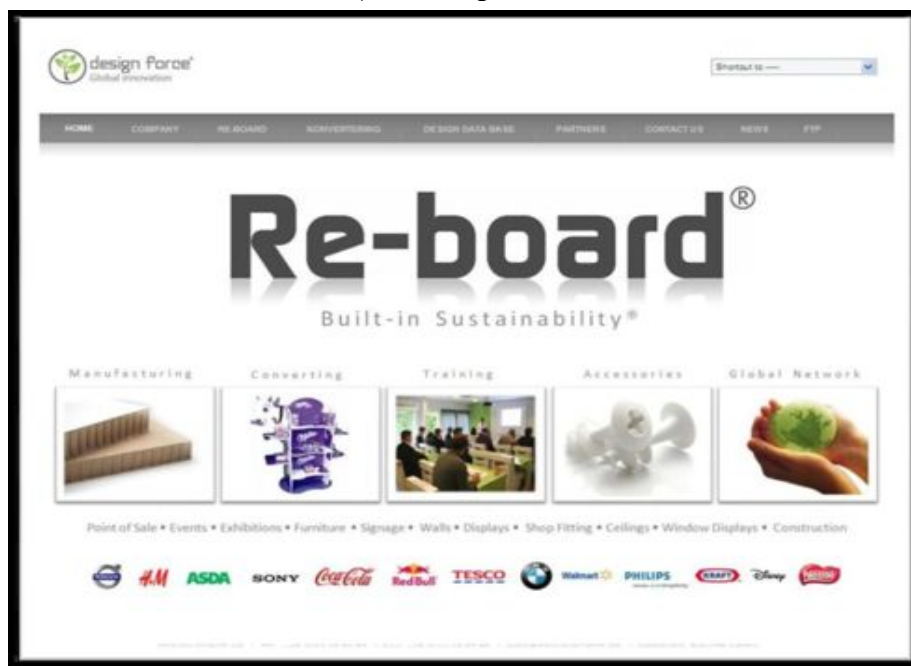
design force
Global innovation

Shortcut to ----

HOME COMPANY RE-BOARD KONVERTERING DESIGN DATA BASE PARTNERS CONTACT US NEWS FTP

Re-board®

Built-in Sustainability®

Manufacturing Converting Training Accessories Global Network

Point of Sale • Events • Exhibitions • Furniture • Signage • Walls • Displays • Shop Fitting • Ceilings • Window Displays • Construction

H&M ASDA SONY Coca-Cola Red Bull TESCO Walmart PHILIPS KRAFT Disney Nestlé

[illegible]